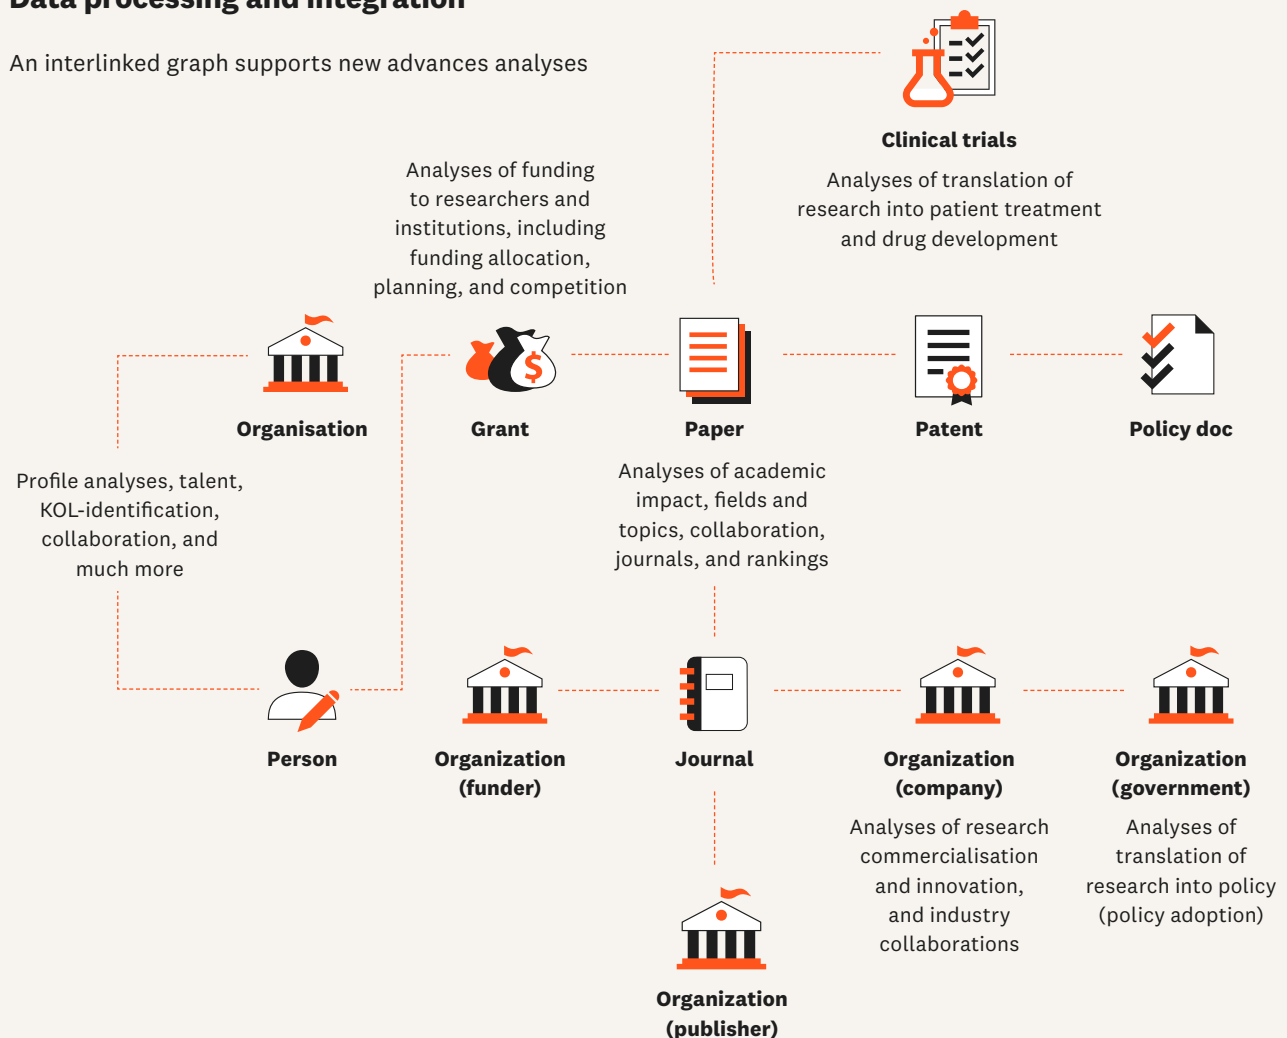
Data processing and integration

An interlinked graph supports new advances analyses

Clinical trials

Analyses of translation of research into patient treatment and drug development

Analyses of funding to researchers and institutions, including funding allocation, planning, and competition

Organisation

Grant

Paper

Patent

Policy doc

Profile analyses, talent, KOL-identification, collaboration, and much more

Analyses of academic impact, fields and topics, collaboration, journals, and rankings

Person

Organization (funder)

Journal

Organization (company)

Organization (government)

Analyses of research commercialisation and innovation, and industry collaborations

Analyses of translation of research into policy (policy adoption)

Organization (publisher)